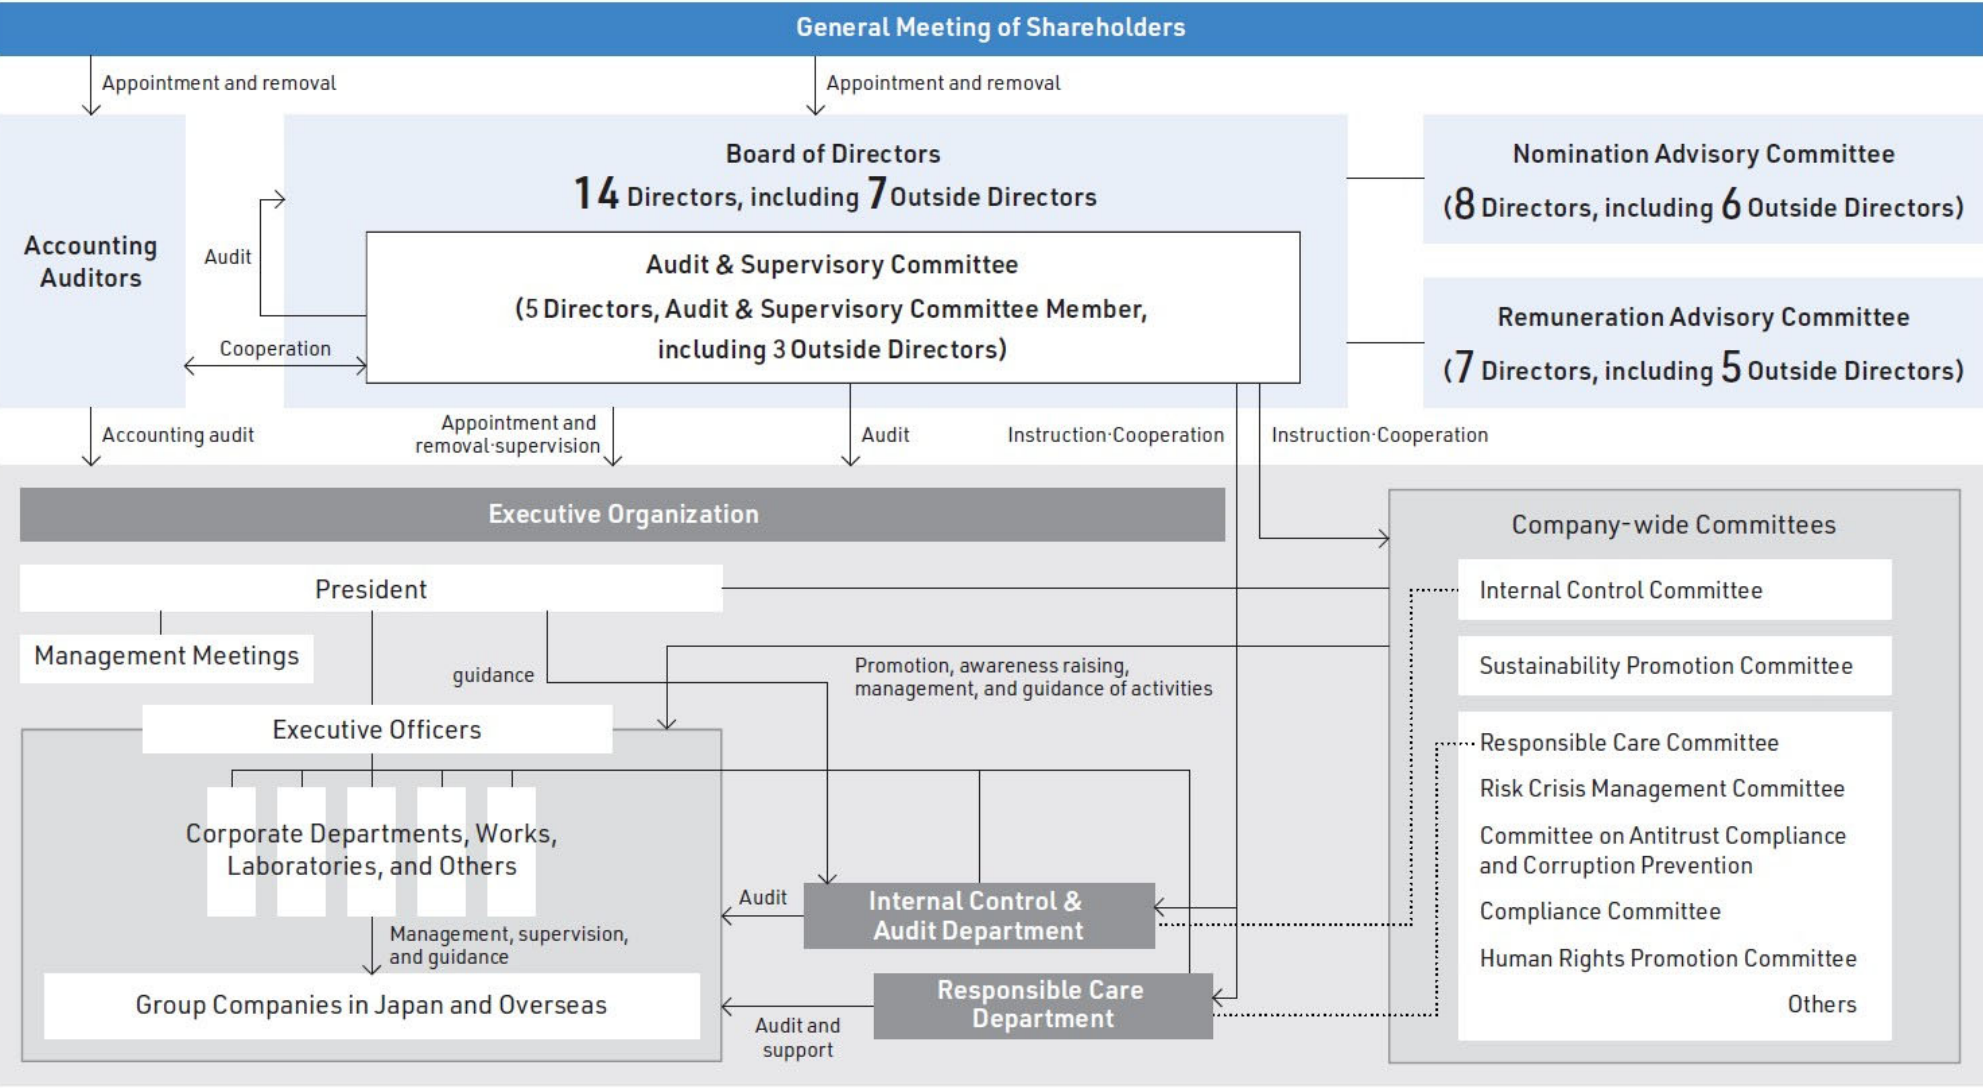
General Meeting of Shareholders

Appointment and removal

Appointment and removal

Accounting Auditors

Audit

Cooperation

Board of Directors
14 Directors, including 7 Outside Directors

Audit & Supervisory Committee
(5 Directors, Audit & Supervisory Committee Member, including 3 Outside Directors)

Nomination Advisory Committee
(8 Directors, including 6 Outside Directors)

Remuneration Advisory Committee
(7 Directors, including 5 Outside Directors)

Accounting audit

Appointment and removal·supervision

Audit

Instruction·Cooperation

Instruction·Cooperation

Executive Organization

President

Management Meetings

guidance

Promotion, awareness raising, management, and guidance of activities

Executive Officers

Corporate Departments, Works, Laboratories, and Others

Management, supervision, and guidance

Group Companies in Japan and Overseas

Audit

Internal Control & Audit Department

Responsible Care Department

Audit and support

Company-wide Committees

Internal Control Committee

Sustainability Promotion Committee

Responsible Care Committee
Risk Crisis Management Committee
Committee on Antitrust Compliance and Corruption Prevention
Compliance Committee
Human Rights Promotion Committee
Others